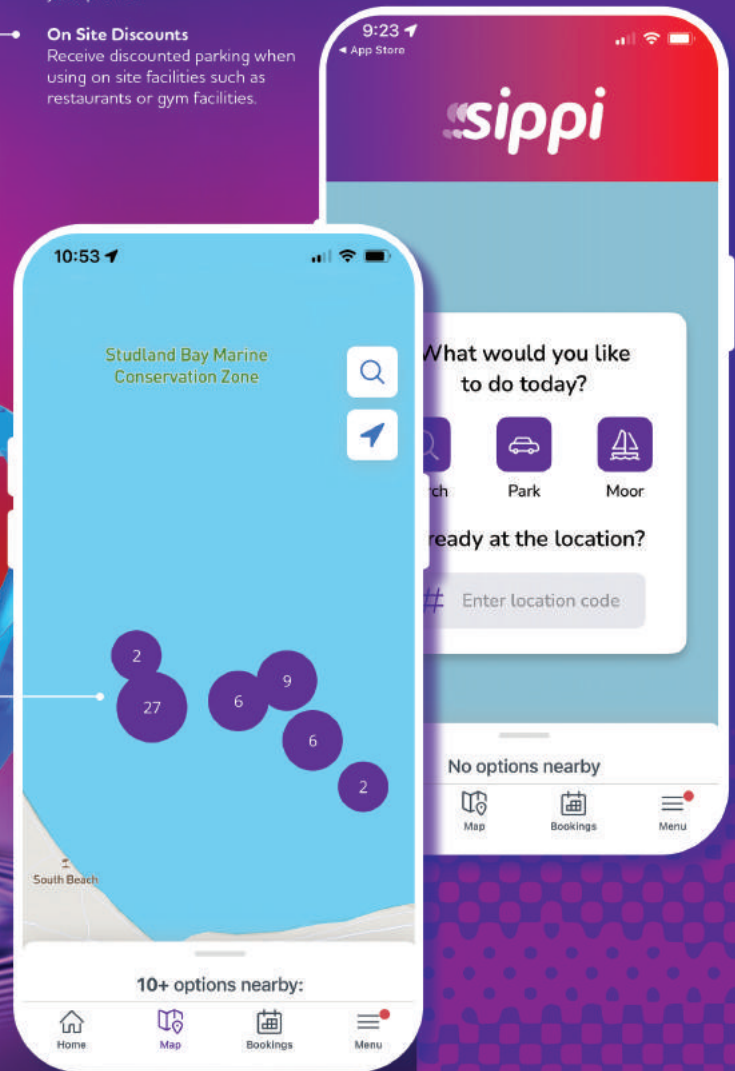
On Site Discounts
Receive discounted parking when using on site facilities such as restaurants or gym facilities.

9:23
◂ App Store

sippi

What would you like to do today?

rch

Park

Moor

ready at the location?

# Enter location code

No options nearby

Map

Bookings

Menu

10:53

Studland Bay Marine Conservation Zone

2

27

6

9

6

2

South Beach

10+ options nearby:

Home

Map

Bookings

Menu